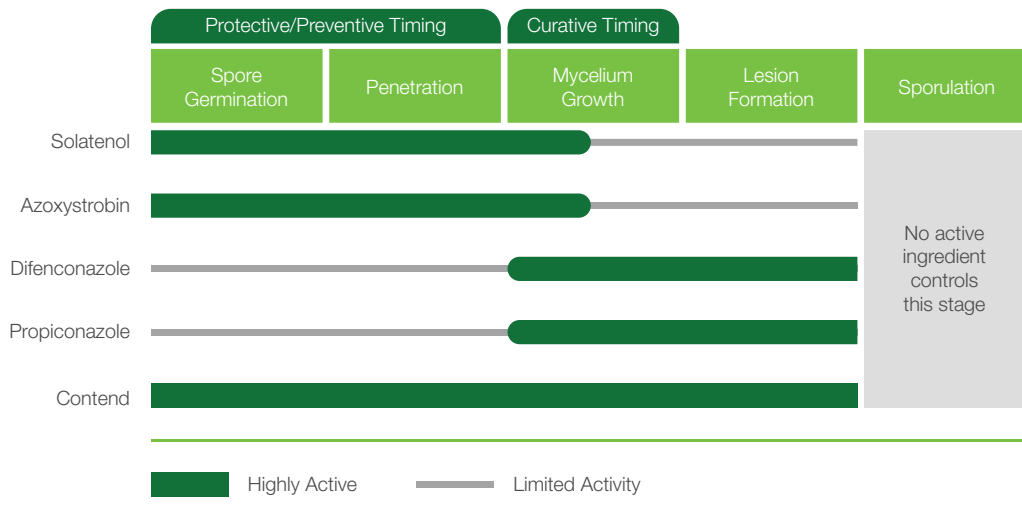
Protective/Preventive Timing

Curative Timing

| Spore Germination | Penetration | Mycelium Growth | Lesion Formation | Sporulation |
|---|---|---|---|---|

Solatenol

Azoxystrobin

Difenconazole

Propiconazole

Contend

No active ingredient controls this stage

Highly Active

Limited Activity